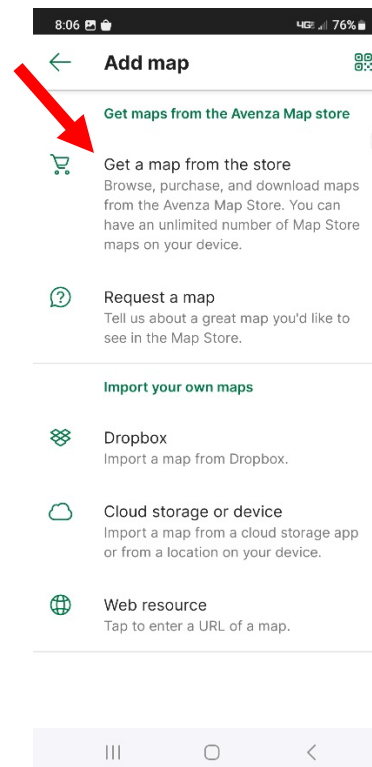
8:06 4G 76%

Add map

Get maps from the Avenza Map store

Get a map from the store
Browse, purchase, and download maps from the Avenza Map Store. You can have an unlimited number of Map Store maps on your device.

Request a map
Tell us about a great map you'd like to see in the Map Store.

Import your own maps

Dropbox
Import a map from Dropbox.

Cloud storage or device
Import a map from a cloud storage app or from a location on your device.

Web resource
Tap to enter a URL of a map.